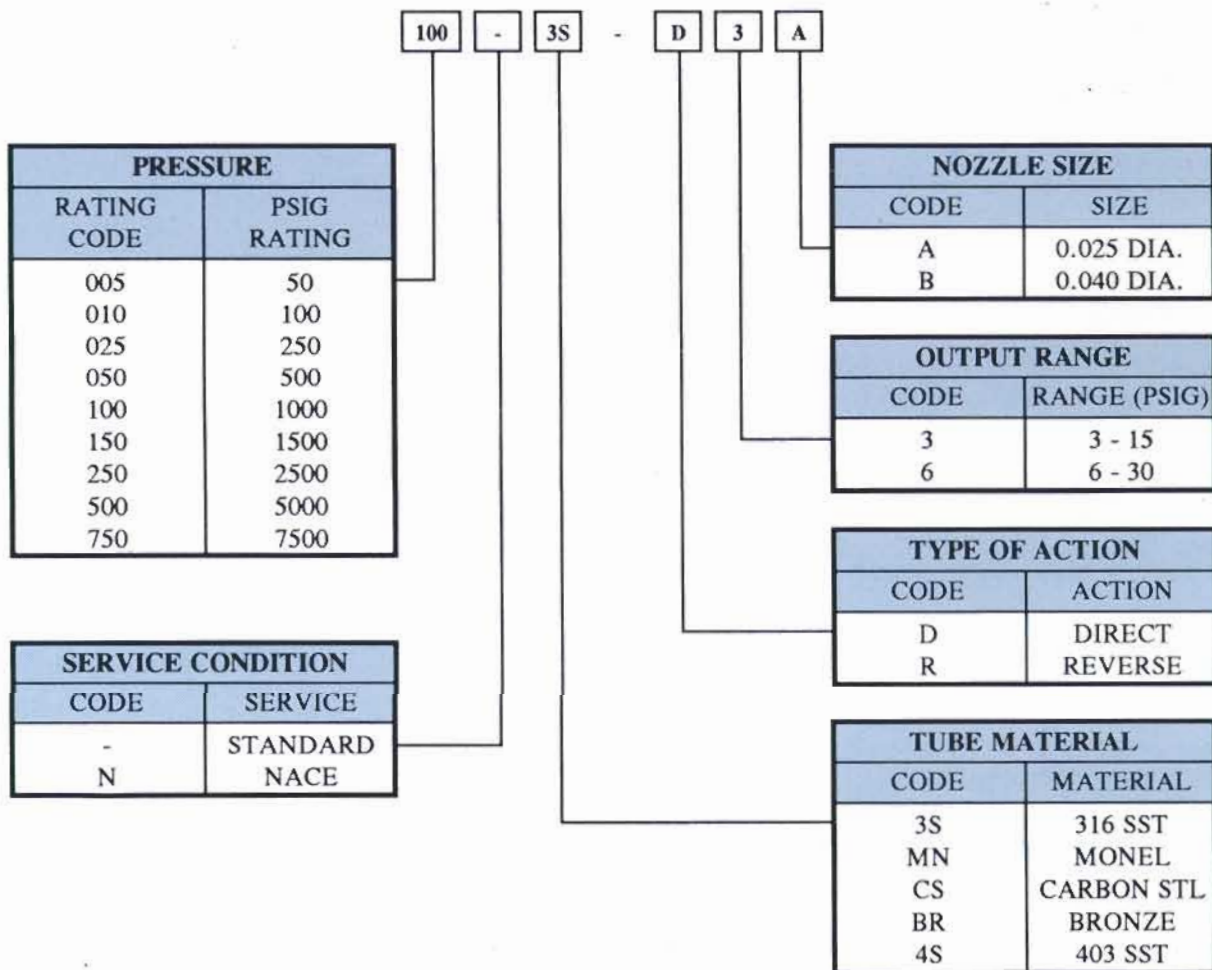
100 - 3S - D 3 A

| PRESSURE | |
|---|---|
| RATING CODE | PSIG RATING |
| 005 | 50 |
| 010 | 100 |
| 025 | 250 |
| 050 | 500 |
| 100 | 1000 |
| 150 | 1500 |
| 250 | 2500 |
| 500 | 5000 |
| 750 | 7500 |

| SERVICE CONDITION | |
|---|---|
| CODE | SERVICE |
| - | STANDARD |
| N | NACE |

| NOZZLE SIZE | |
|---|---|
| CODE | SIZE |
| A | 0.025 DIA. |
| B | 0.040 DIA. |

| OUTPUT RANGE | |
|---|---|
| CODE | RANGE (PSIG) |
| 3 | 3 - 15 |
| 6 | 6 - 30 |

| TYPE OF ACTION | |
|---|---|
| CODE | ACTION |
| D | DIRECT |
| R | REVERSE |

| TUBE MATERIAL | |
|---|---|
| CODE | MATERIAL |
| 3S | 316 SST |
| MN | MONEL |
| CS | CARBON STL |
| BR | BRONZE |
| 4S | 403 SST |